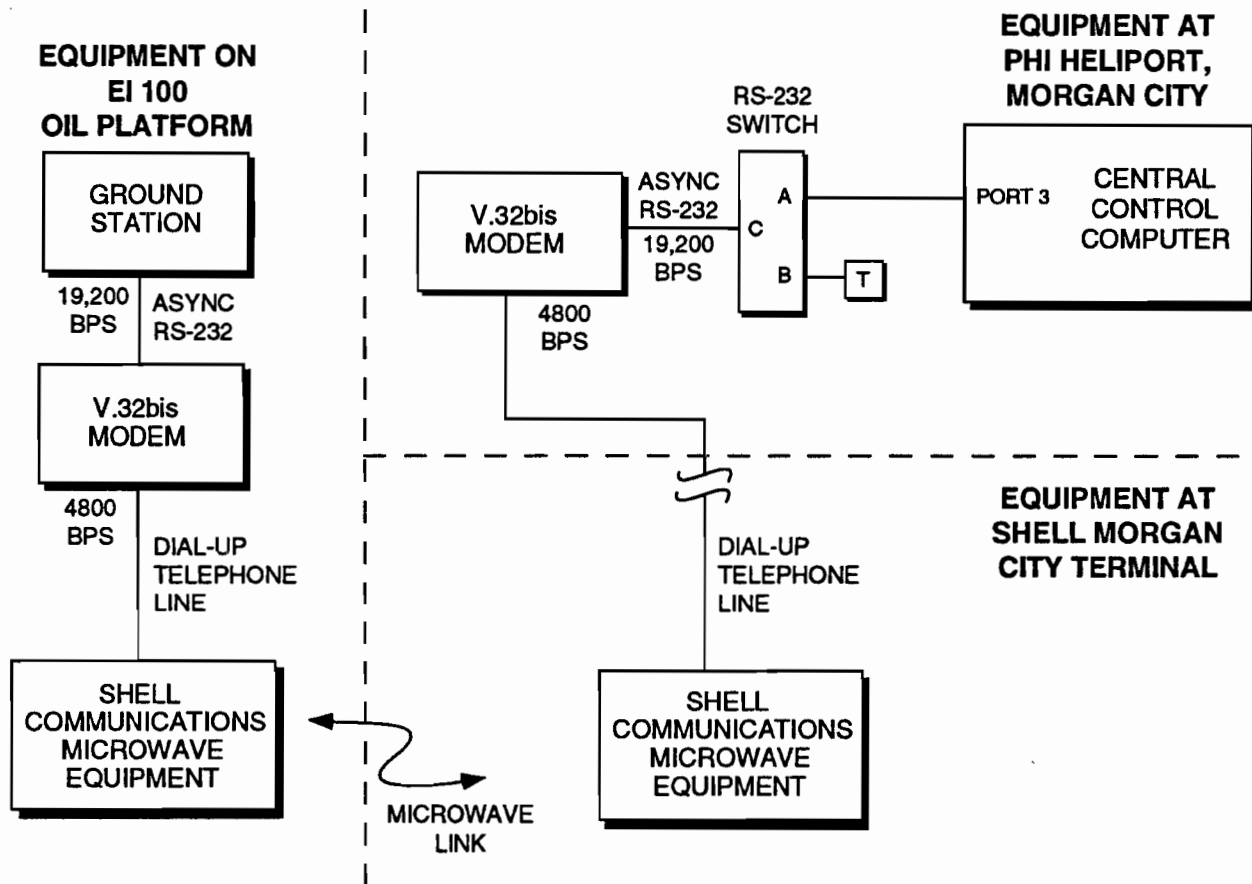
EQUIPMENT ON EI 100 OIL PLATFORM

GROUND STATION

19,200 BPS

ASYNC RS-232

V.32bis MODEM

4800 BPS

DIAL-UP TELEPHONE LINE

SHELL COMMUNICATIONS MICROWAVE EQUIPMENT

MICROWAVE LINK

EQUIPMENT AT PHI HELIPORT, MORGAN CITY

RS-232 SWITCH

V.32bis MODEM

ASYNC RS-232 19,200 BPS

C

A

B

T

PORT 3

CENTRAL CONTROL COMPUTER

4800 BPS

EQUIPMENT AT SHELL MORGAN CITY TERMINAL

DIAL-UP TELEPHONE LINE

SHELL COMMUNICATIONS MICROWAVE EQUIPMENT